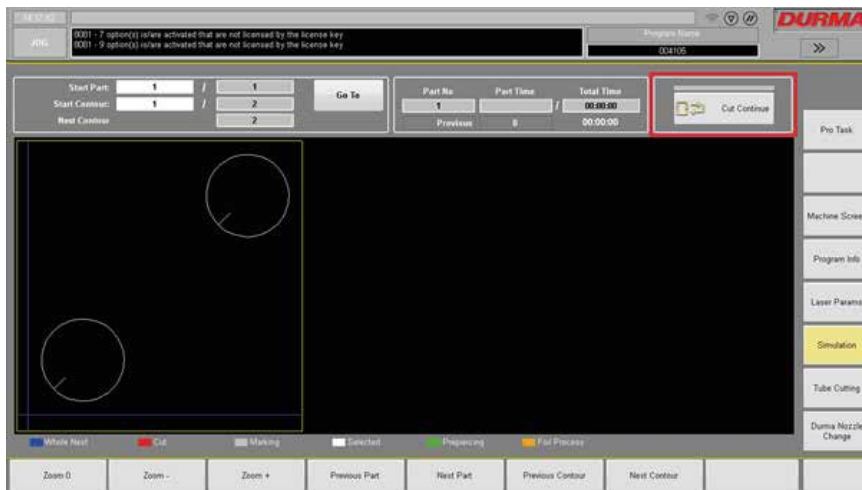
14:57:42

JOG

8081 - 7 option(s) is/are activated that are not licensed by the license key
8081 - 9 option(s) is/are activated that are not licensed by the license key

Program Name
004105

DURMA

>>

Start Part: 1 / 1
Start Contour: 1 / 2
Next Contour 2

Go To

Part No
1
Part Time
Total Time
00:00:00
Previous
0
00:00:00

Cut Continue

Pro Task

Machine Scree

Program Info

Laser Params

Simulation

Tube Cutting

Durma Nozzle Change

Whole Nest
Cut
Marking
Selected
Prepiercing
Foil Process

Zoom 0
Zoom -
Zoom +
Previous Part
Next Part
Previous Contour
Next Contour